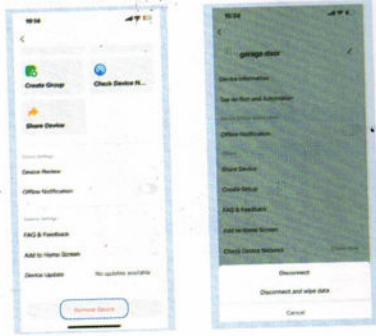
10:56

<

Create Group

Check Device N...

Share Device

Device Settings

Device Review

Offline Notification

General Settings

FAQ & Feedback

Add to Home Screen

Device Update

No updates available

Remove Device

10:56

<

garage door

Device Information

Tap-to-Run and Automation

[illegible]

Offline Notification

Others

Share Device

Create Group

FAQ & Feedback

Add to Home Screen

Check Device Network

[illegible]

Disconnect

Disconnect and wipe data

Cancel